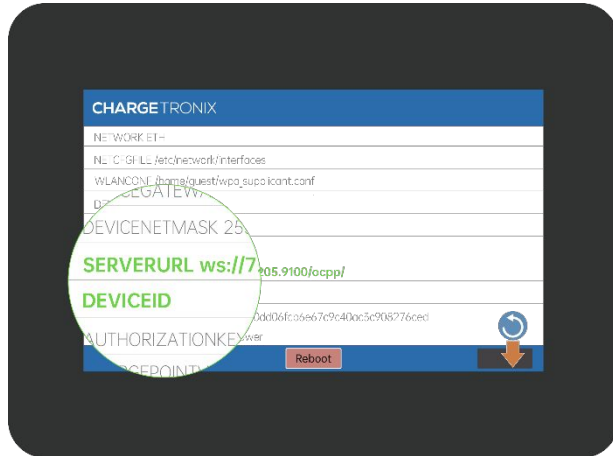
CHARGETRONIX

NETWORK ETH

NET CFGFILE /etc/network/interfaces

WLANCONF /home/guest/wpa_supplicant.conf

D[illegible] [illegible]GATEW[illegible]

DEVICENETMASK 25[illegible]

SERVERURL ws://7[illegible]05.9100/ocpp/

DEVICEID

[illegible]0dd06fc6e67c9c40ac5c908276ced

AUTHORIZATIONKE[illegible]wer

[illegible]GEPOINT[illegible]

Reboot